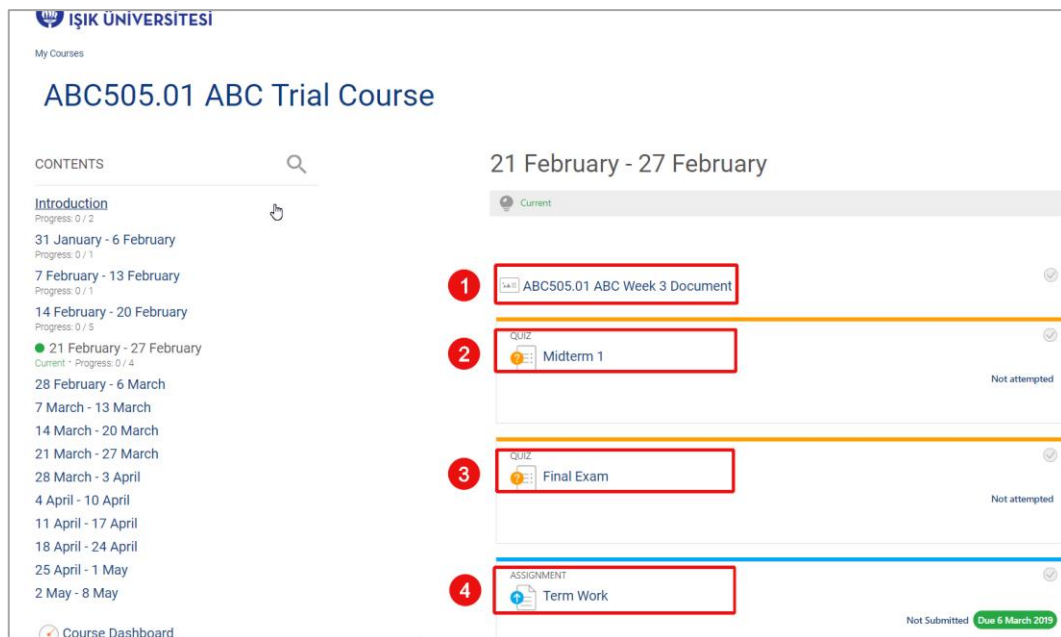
IŞIK ÜNİVERSİTESİ

My Courses

ABC505.01 ABC Trial Course

CONTENTS

Introduction
Progress: 0 / 2

31 January - 6 February
Progress: 0 / 1

7 February - 13 February
Progress: 0 / 1

14 February - 20 February
Progress: 0 / 5

21 February - 27 February
Current · Progress: 0 / 4

28 February - 6 March

7 March - 13 March

14 March - 20 March

21 March - 27 March

28 March - 3 April

4 April - 10 April

11 April - 17 April

18 April - 24 April

25 April - 1 May

2 May - 8 May

Course Dashboard

21 February - 27 February

Current

1

ABC505.01 ABC Week 3 Document

2

QUIZ

Midterm 1

Not attempted

3

QUIZ

Final Exam

Not attempted

4

ASSIGNMENT

Term Work

Not Submitted Due 6 March 2019